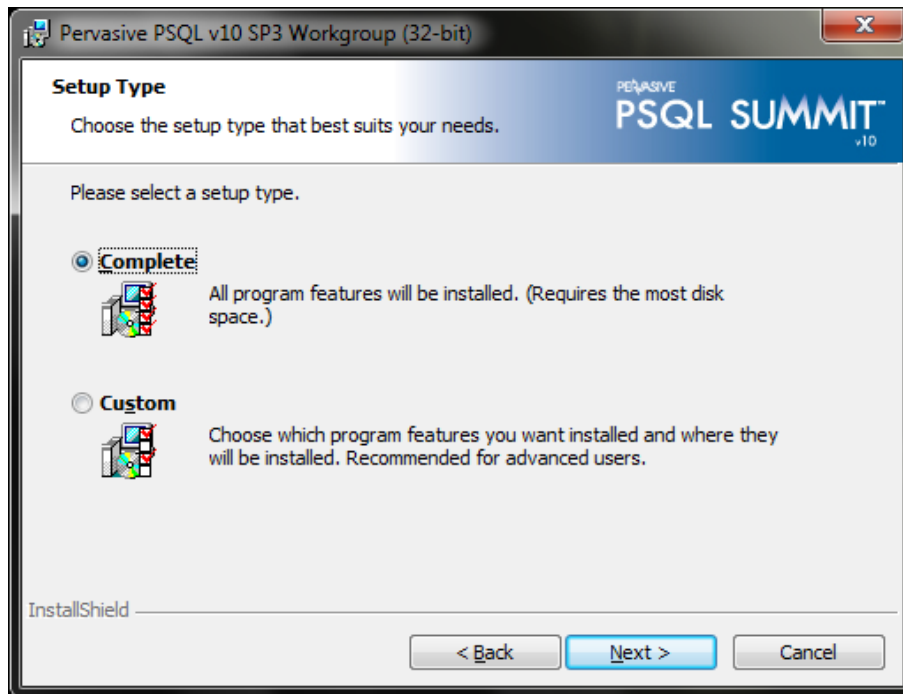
Pervasive PSQL v10 SP3 Workgroup (32-bit)

Setup Type

Choose the setup type that best suits your needs.

PERVASIVE PSQL SUMMIT™ v10

Please select a setup type.

Complete

All program features will be installed. (Requires the most disk space.)

Custom

Choose which program features you want installed and where they will be installed. Recommended for advanced users.

InstallShield

< Back

Next >

Cancel